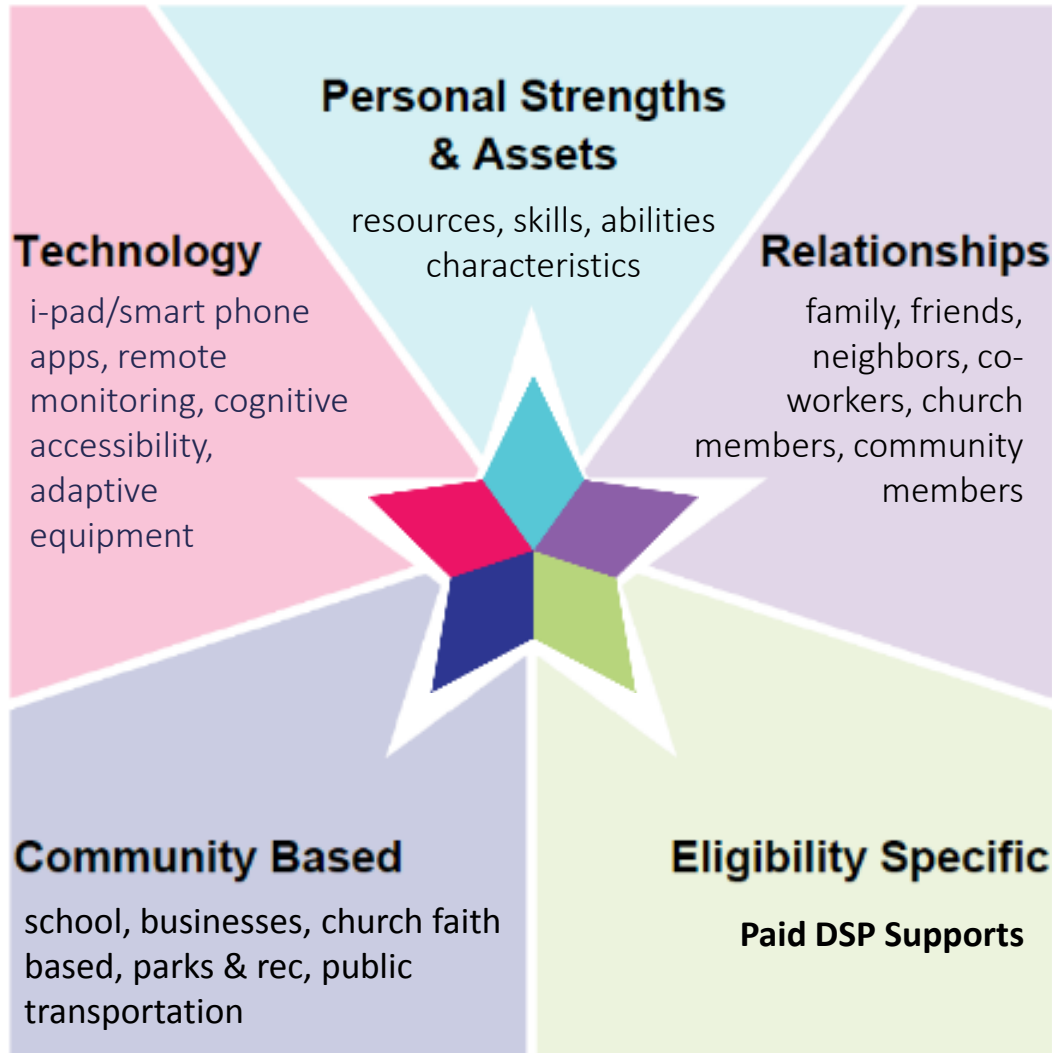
Personal Strengths & Assets

resources, skills, abilities characteristics

Technology

i-pad/smart phone apps, remote monitoring, cognitive accessibility, adaptive equipment

Relationships

family, friends, neighbors, coworkers, church members, community members

Community Based

school, businesses, church faith based, parks & rec, public transportation

Eligibility Specific

Paid DSP Supports